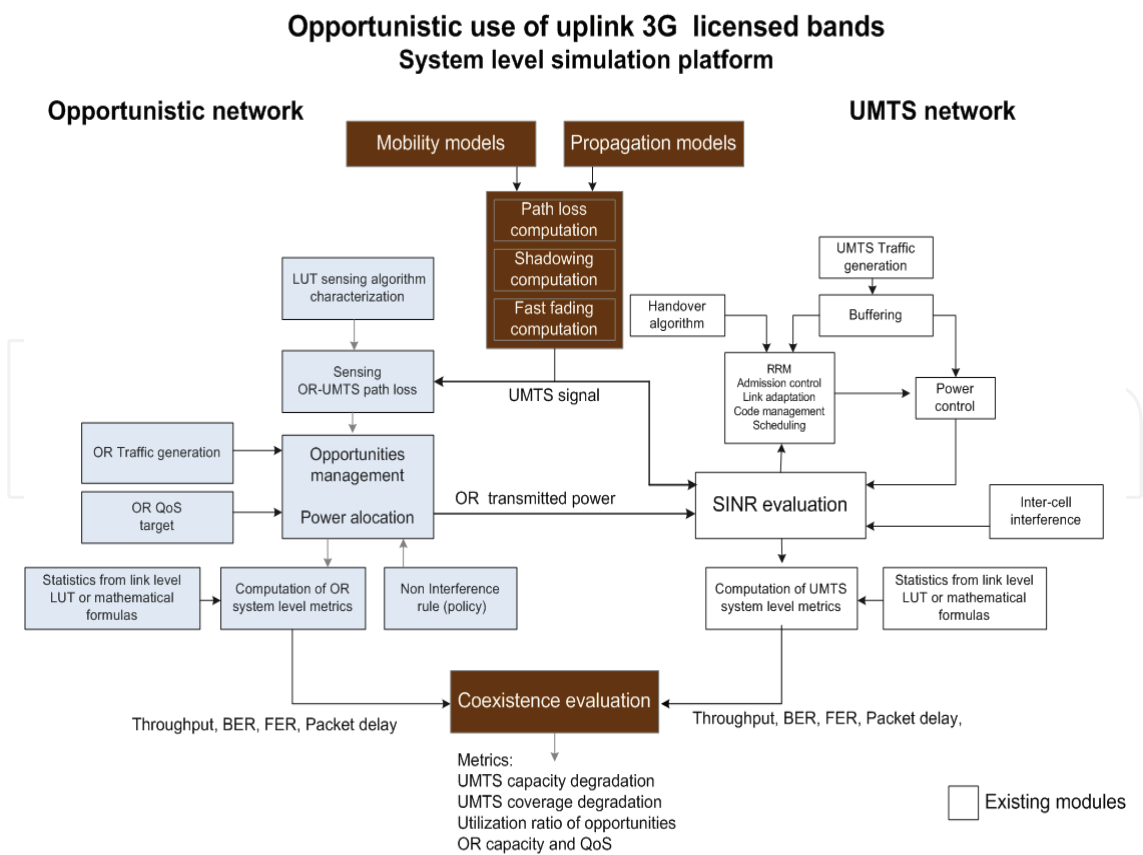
Opportunistic use of uplink 3G licensed bands
System level simulation platform

Opportunistic network

UMTS network

Mobility models

Propagation models

Path loss computation

Shadowing computation

Fast fading computation

LUT sensing algorithm characterization

Sensing
OR-UMTS path loss

UMTS signal

UMTS Traffic generation

Handover algorithm

Buffering

RRM
Admission control
Link adaptation
Code management
Scheduling

Power control

OR Traffic generation

OR QoS target

Opportunities management

Power alocation

OR transmitted power

SINR evaluation

Inter-cell interference

Statistics from link level LUT or mathematical formulas

Computation of OR system level metrics

Non Interference rule (policy)

Computation of UMTS system level metrics

Statistics from link level LUT or mathematical formulas

Coexistence evaluation

Throughput, BER, FER, Packet delay

Throughput, BER, FER, Packet delay,

Metrics:
UMTS capacity degradation
UMTS coverage degradation
Utilization ratio of opportunities
OR capacity and QoS

Existing modules